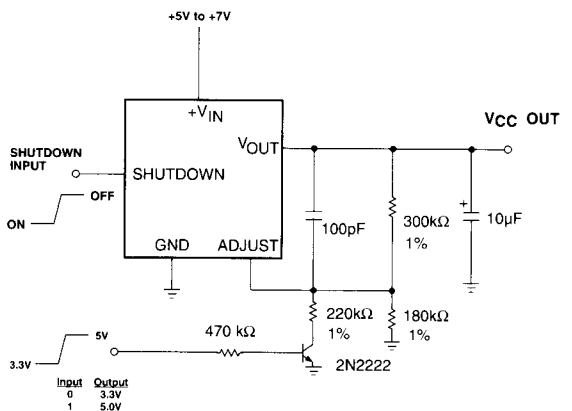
+5V to +7V

$+V_{IN}$

$V_{OUT}$

$V_{CC}$ OUT

SHUTDOWN INPUT

SHUTDOWN

ON

OFF

GND

ADJUST

100pF

300kΩ
1%

10µF

220kΩ
1%

180kΩ
1%

5V

3.3V

470 kΩ

2N2222

| Input | Output |
|---|---|
| 0 | 3.3V |
| 1 | 5.0V |